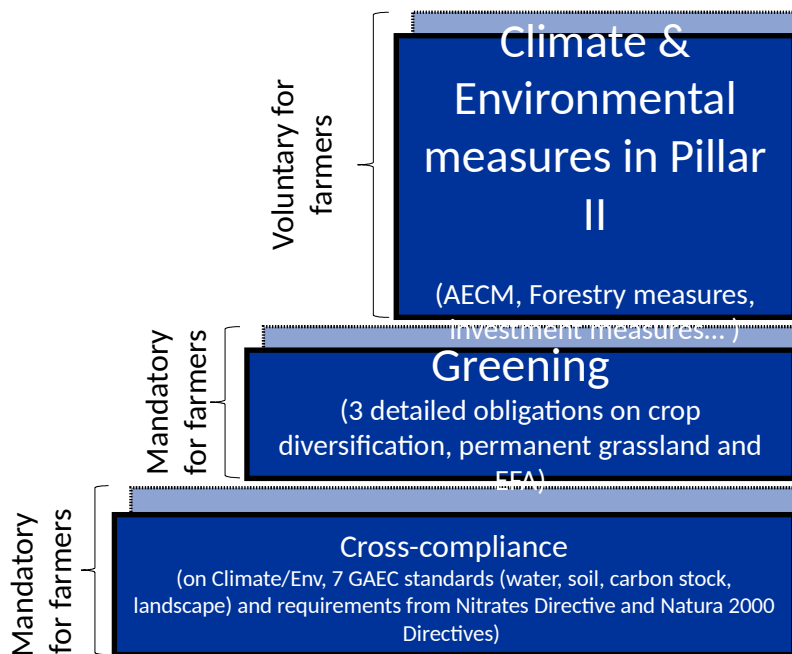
Voluntary for farmers

Climate & Environmental measures in Pillar II

(AECM, Forestry measures, investment measures… )

Mandatory for farmers

Greening

(3 detailed obligations on crop diversification, permanent grassland and EFA)

Mandatory for farmers

Cross-compliance

(on Climate/Env, 7 GAEC standards (water, soil, carbon stock, landscape) and requirements from Nitrates Directive and Natura 2000 Directives)